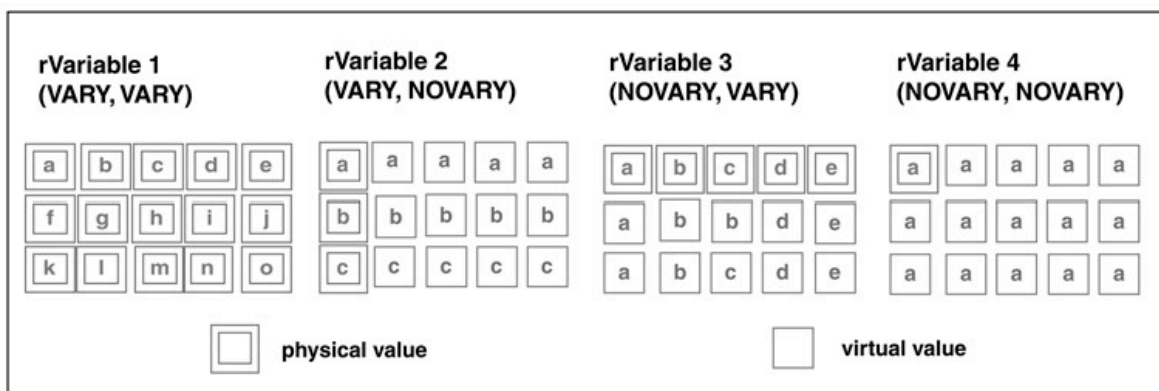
rVariable 1 (VARY, VARY)

rVariable 2 (VARY, NOVARY)

rVariable 3 (NOVARY, VARY)

rVariable 4 (NOVARY, NOVARY)

| a | b | c | d | e |
|---|---|---|---|---|
| f | g | h | i | j |
| k | l | m | n | o |

| a | a | a | a | a |
|---|---|---|---|---|
| b | b | b | b | b |
| c | c | c | c | c |

| a | b | c | d | e |
|---|---|---|---|---|
| a | b | b | d | e |
| a | b | c | d | e |

| a | a | a | a | a |
|---|---|---|---|---|
| a | a | a | a | a |
| a | a | a | a | a |

physical value

virtual value